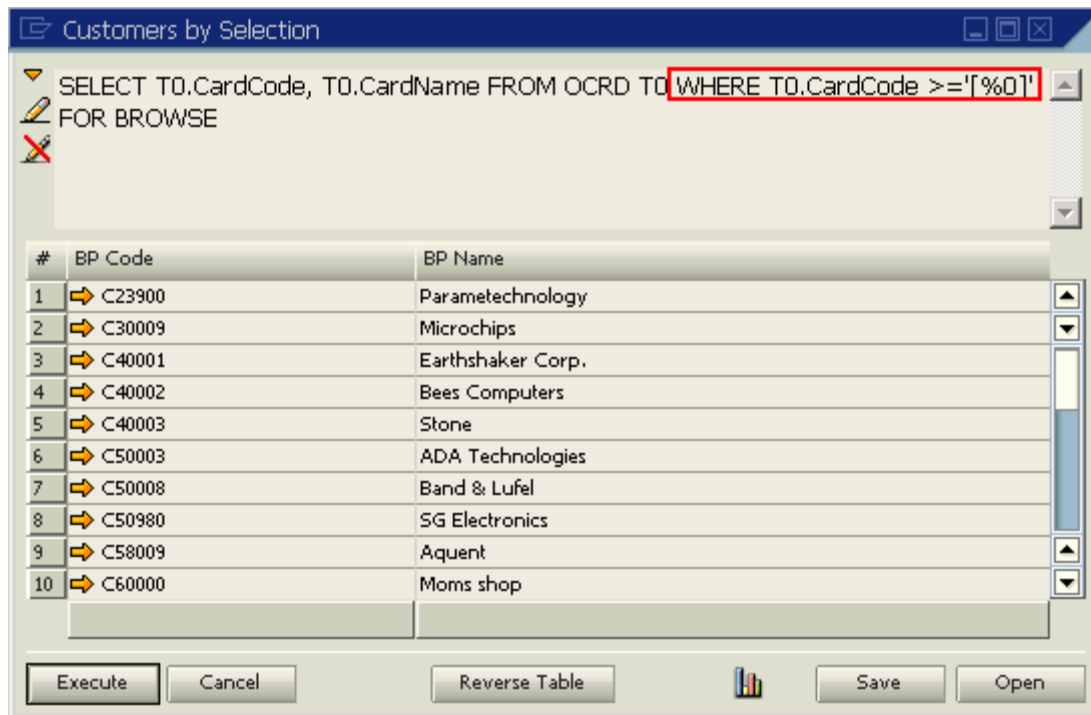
Customers by Selection

SELECT T0.CardCode, T0.CardName FROM OCRD T0 WHERE T0.CardCode >='[%0]' FOR BROWSE

| # | BP Code | BP Name |
|---|---|---|
| 1 | C23900 | Parametechnology |
| 2 | C30009 | Microchips |
| 3 | C40001 | Earthshaker Corp. |
| 4 | C40002 | Bees Computers |
| 5 | C40003 | Stone |
| 6 | C50003 | ADA Technologies |
| 7 | C50008 | Band & Lufel |
| 8 | C50980 | SG Electronics |
| 9 | C58009 | Aquent |
| 10 | C60000 | Moms shop |

Execute Cancel Reverse Table Save Open